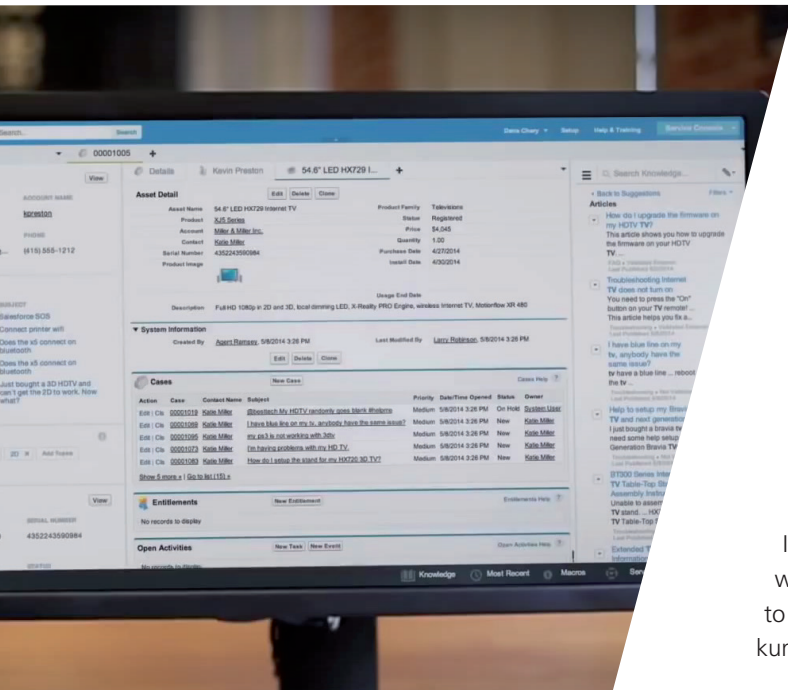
Search... Search Dave Chery Setup Help & Training Service Console

00001005 +

View

ACCOUNT NAME
kpreston

PHONE
(415) 555-1212

SUBJECT
Salesforce SOS
Connect printer wifi
Does the x5 connect on bluetooth
Does the x5 connect on bluetooth
Just bought a 3D HDTV and can't get the 2D to work. Now what?

2D × Add Topic

View

SERIAL NUMBER
4352243590984

STATUS

Details | Kevin Preston | 54.6" LED HX729 I... +

Asset Detail
Edit Delete Clone

| | | | |
|---|---|---|---|
| Asset Name | 54.6" LED HX729 Internet TV | Product Family | Televisions |
| Product | XJ5 Series | Status | Registered |
| Account | Miller & Miller Inc. | Price | $4,045 |
| Contact | Katie Miller | Quantity | 1.00 |
| Serial Number | 4352243590984 | Purchase Date | 4/27/2014 |
| Product Image | | Install Date | 4/30/2014 |
| | | Usage End Date | |
| Description | Full HD 1080p in 2D and 3D, local dimming LED, X-Reality PRO Engine, wireless Internet TV, Motionflow XR 480 | | |

System Information
Created By Agent Ramsey, 5/8/2014 3:26 PM Last Modified By Larry Robinson, 5/8/2014 3:26 PM
Edit Delete Clone

Cases New Case Cases Help

| Action | Case | Contact Name | Subject | Priority | Date/Time Opened | Status | Owner |
|---|---|---|---|---|---|---|---|
| Edit \| Cls | 00001019 | Katie Miller | @besttech My HDTV randomly goes blank #helpme | Medium | 5/8/2014 3:26 PM | On Hold | System User |
| Edit \| Cls | 00001069 | Katie Miller | I have blue line on my tv, anybody have the same issue? | Medium | 5/8/2014 3:26 PM | New | Katie Miller |
| Edit \| Cls | 00001095 | Katie Miller | my ps3 is not working with 3dtv | Medium | 5/8/2014 3:26 PM | New | Katie Miller |
| Edit \| Cls | 00001073 | Katie Miller | I'm having problems with my HD TV. | Medium | 5/8/2014 3:26 PM | New | Katie Miller |
| Edit \| Cls | 00001083 | Katie Miller | How do I setup the stand for my HX720 3D TV? | Medium | 5/8/2014 3:26 PM | New | Katie Miller |

Show 5 more » | Go to list (15) »

Entitlements New Entitlement Entitlements Help
No records to display

Open Activities New Task New Event Open Activities Help

Search Knowledge...
« Back to Suggestions Filters
Articles
How do I upgrade the firmware on my HDTV TV?
This article shows you how to upgrade the firmware on your HDTV TV...
Troubleshooting Internet TV does not turn on
You need to press the "On" button on your TV remote! ... This article helps you fix a...
I have blue line on my tv, anybody have the same issue?
tv have a blue line ... reboot the tv ...
Help to setup my Bravi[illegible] TV and next generatio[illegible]
I just bought a bravia tv need some help setup Generation Bravia TV
BT500 Series Inte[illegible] TV Table-Top St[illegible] Assembly Instru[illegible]
Unable to assem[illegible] TV stand. ... HX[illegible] TV Table-Top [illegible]
Extended T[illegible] Informatio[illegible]

Knowledge Most Recent Macros Se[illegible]

I
w
to
kur